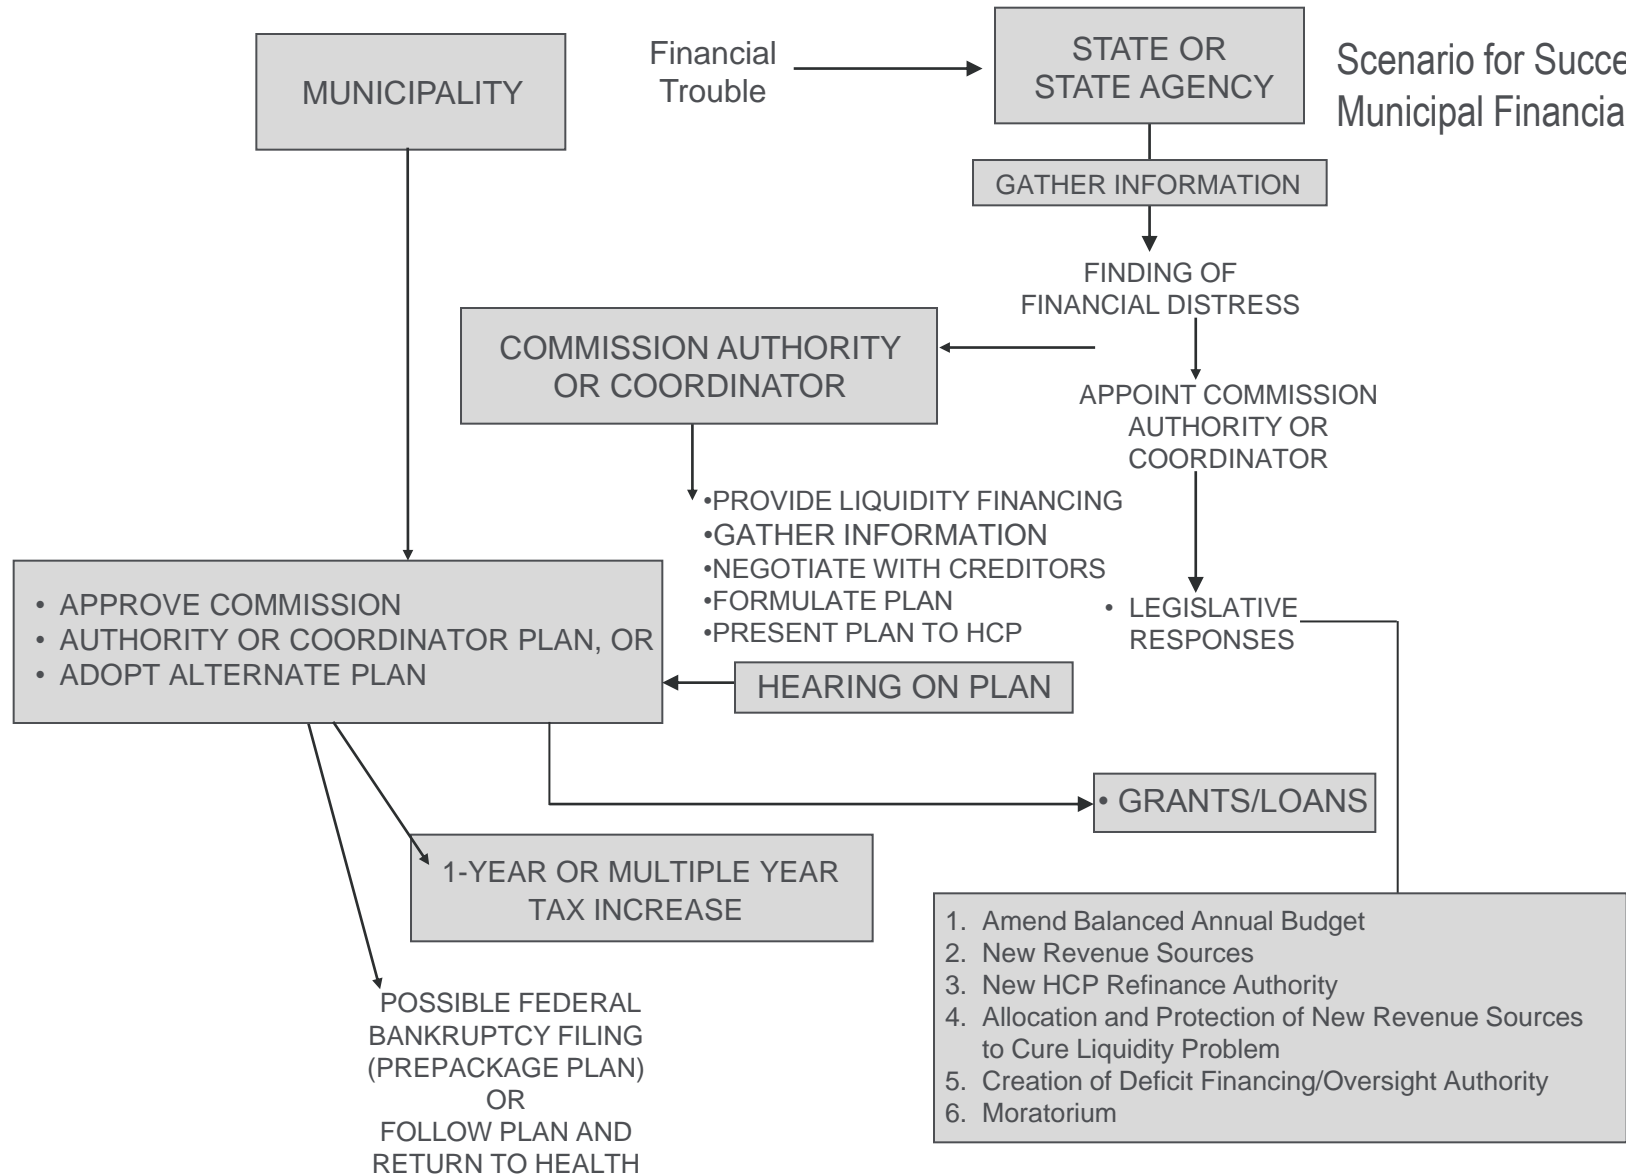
MUNICIPALITY

Financial Trouble

STATE OR STATE AGENCY

Scenario for Succe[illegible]
Municipal Financia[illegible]

GATHER INFORMATION

FINDING OF FINANCIAL DISTRESS

COMMISSION AUTHORITY OR COORDINATOR

APPOINT COMMISSION AUTHORITY OR COORDINATOR

•PROVIDE LIQUIDITY FINANCING
•GATHER INFORMATION
•NEGOTIATE WITH CREDITORS
•FORMULATE PLAN
•PRESENT PLAN TO HCP

• LEGISLATIVE RESPONSES

• APPROVE COMMISSION
• AUTHORITY OR COORDINATOR PLAN, OR
• ADOPT ALTERNATE PLAN

HEARING ON PLAN

• GRANTS/LOANS

1-YEAR OR MULTIPLE YEAR TAX INCREASE

1. Amend Balanced Annual Budget
2. New Revenue Sources
3. New HCP Refinance Authority
4. Allocation and Protection of New Revenue Sources to Cure Liquidity Problem
5. Creation of Deficit Financing/Oversight Authority
6. Moratorium

POSSIBLE FEDERAL BANKRUPTCY FILING (PREPACKAGE PLAN)
OR
FOLLOW PLAN AND RETURN TO HEALTH